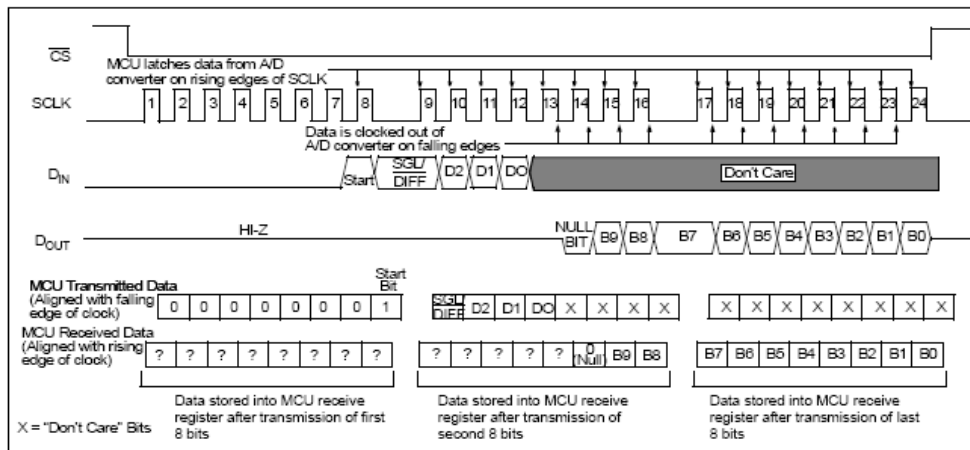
$\overline{CS}$

MCU latches data from A/D converter on rising edges of SCLK

SCLK

1 2 3 4 5 6 7 8 9 10 11 12 13 14 15 16 17 18 19 20 21 22 23 24

Data is clocked out of A/D converter on falling edges

$D_{IN}$

Start SGL/DIFF D2 D1 DO Don't Care

$D_{OUT}$

HI-Z

NULL BIT B9 B8 B7 B6 B5 B4 B3 B2 B1 B0

MCU Transmitted Data (Aligned with falling edge of clock)

Start Bit

| 0 | 0 | 0 | 0 | 0 | 0 | 0 | 1 |
|---|---|---|---|---|---|---|---|

| SGL/DIFF | D2 | D1 | DO | X | X | X | X |
|---|---|---|---|---|---|---|---|

| X | X | X | X | X | X | X | X |
|---|---|---|---|---|---|---|---|

MCU Received Data (Aligned with rising edge of clock)

| ? | ? | ? | ? | ? | ? | ? | ? |
|---|---|---|---|---|---|---|---|

| ? | ? | ? | ? | ? | 0 (Null) | B9 | B8 |
|---|---|---|---|---|---|---|---|

| B7 | B6 | B5 | B4 | B3 | B2 | B1 | B0 |
|---|---|---|---|---|---|---|---|

Data stored into MCU receive register after transmission of first 8 bits

Data stored into MCU receive register after transmission of second 8 bits

Data stored into MCU receive register after transmission of last 8 bits

X = "Don't Care" Bits